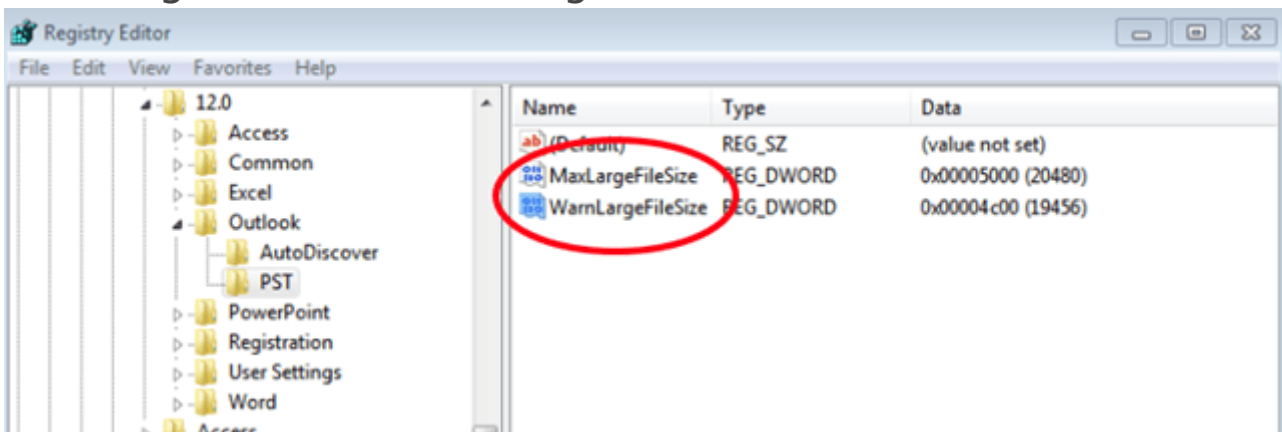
Registry Editor

File Edit View Favorites Help

12.0
Access
Common
Excel
Outlook
AutoDiscover
PST
PowerPoint
Registration
User Settings
Word

| Name | Type | Data |
|---|---|---|
| (Default) | REG_SZ | (value not set) |
| MaxLargeFileSize | REG_DWORD | 0x00005000 (20480) |
| WarnLargeFileSize | REG_DWORD | 0x00004c00 (19456) |